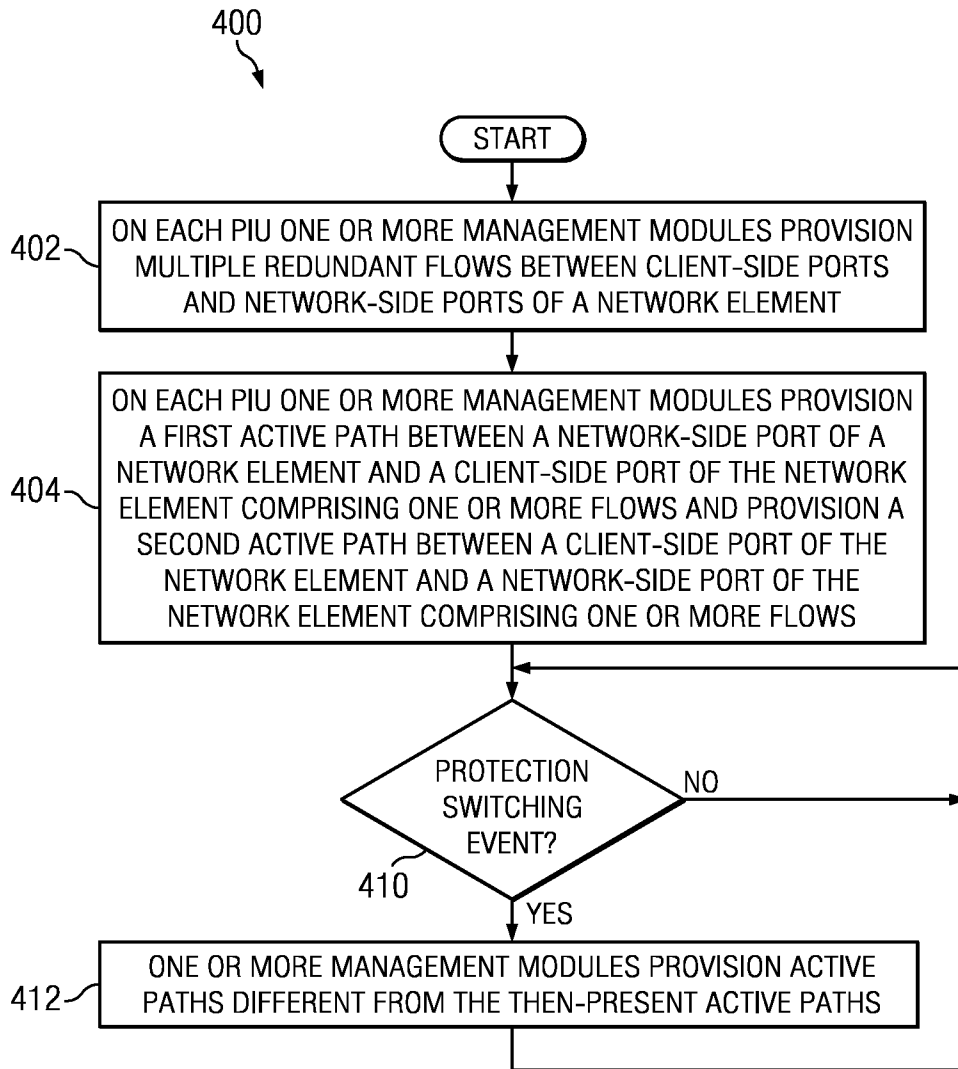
400

START

402

ON EACH PIU ONE OR MORE MANAGEMENT MODULES PROVISION MULTIPLE REDUNDANT FLOWS BETWEEN CLIENT-SIDE PORTS AND NETWORK-SIDE PORTS OF A NETWORK ELEMENT

404

ON EACH PIU ONE OR MORE MANAGEMENT MODULES PROVISION A FIRST ACTIVE PATH BETWEEN A NETWORK-SIDE PORT OF A NETWORK ELEMENT AND A CLIENT-SIDE PORT OF THE NETWORK ELEMENT COMPRISING ONE OR MORE FLOWS AND PROVISION A SECOND ACTIVE PATH BETWEEN A CLIENT-SIDE PORT OF THE NETWORK ELEMENT AND A NETWORK-SIDE PORT OF THE NETWORK ELEMENT COMPRISING ONE OR MORE FLOWS

PROTECTION SWITCHING EVENT?

NO

410

YES

412

ONE OR MORE MANAGEMENT MODULES PROVISION ACTIVE PATHS DIFFERENT FROM THE THEN-PRESENT ACTIVE PATHS